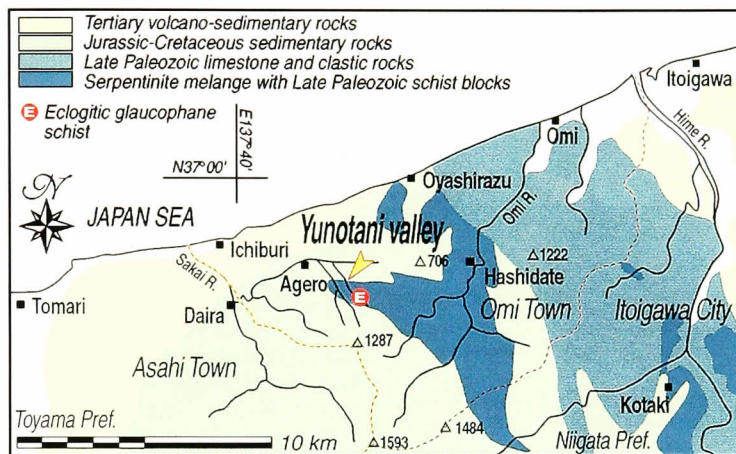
Tertiary volcano-sedimentary rocks
Jurassic-Cretaceous sedimentary rocks
Late Paleozoic limestone and clastic rocks
Serpentinite melange with Late Paleozoic schist blocks

E Eclogitic glaucophane schist

E137°40'
N37°00'

N

JAPAN SEA

Itoigawa
Hime R.
Omi
Oyashirazu
Omi R.
Yunotani valley
Ichiburi
△1222
Agero
△706
Hashidate
Sakai R.
E
Tomari
Daira
Omi Town
Itoigawa City
△1287
Asahi Town
Kotaki
Toyama Pref.
10 km
△1593
△1484
Niigata Pref.